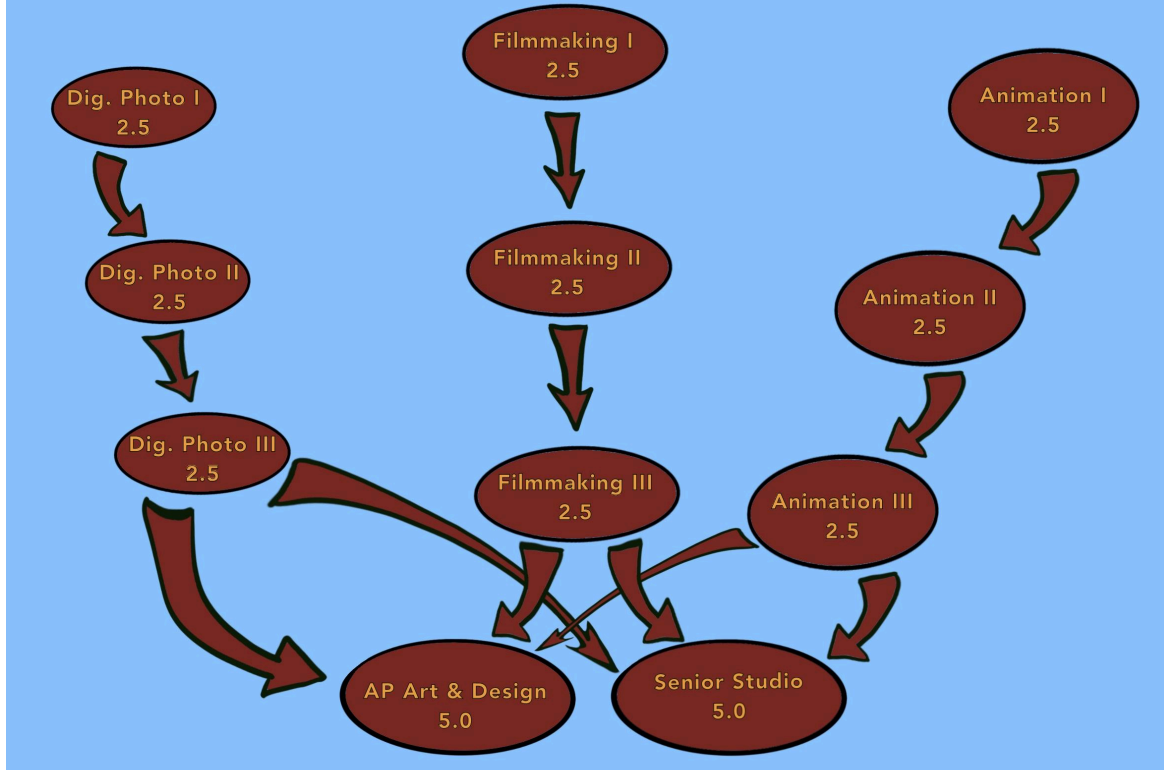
Filmmaking I
2.5

Dig. Photo I
2.5

Animation I
2.5

Dig. Photo II
2.5

Filmmaking II
2.5

Animation II
2.5

Dig. Photo III
2.5

Filmmaking III
2.5

Animation III
2.5

AP Art & Design
5.0

Senior Studio
5.0